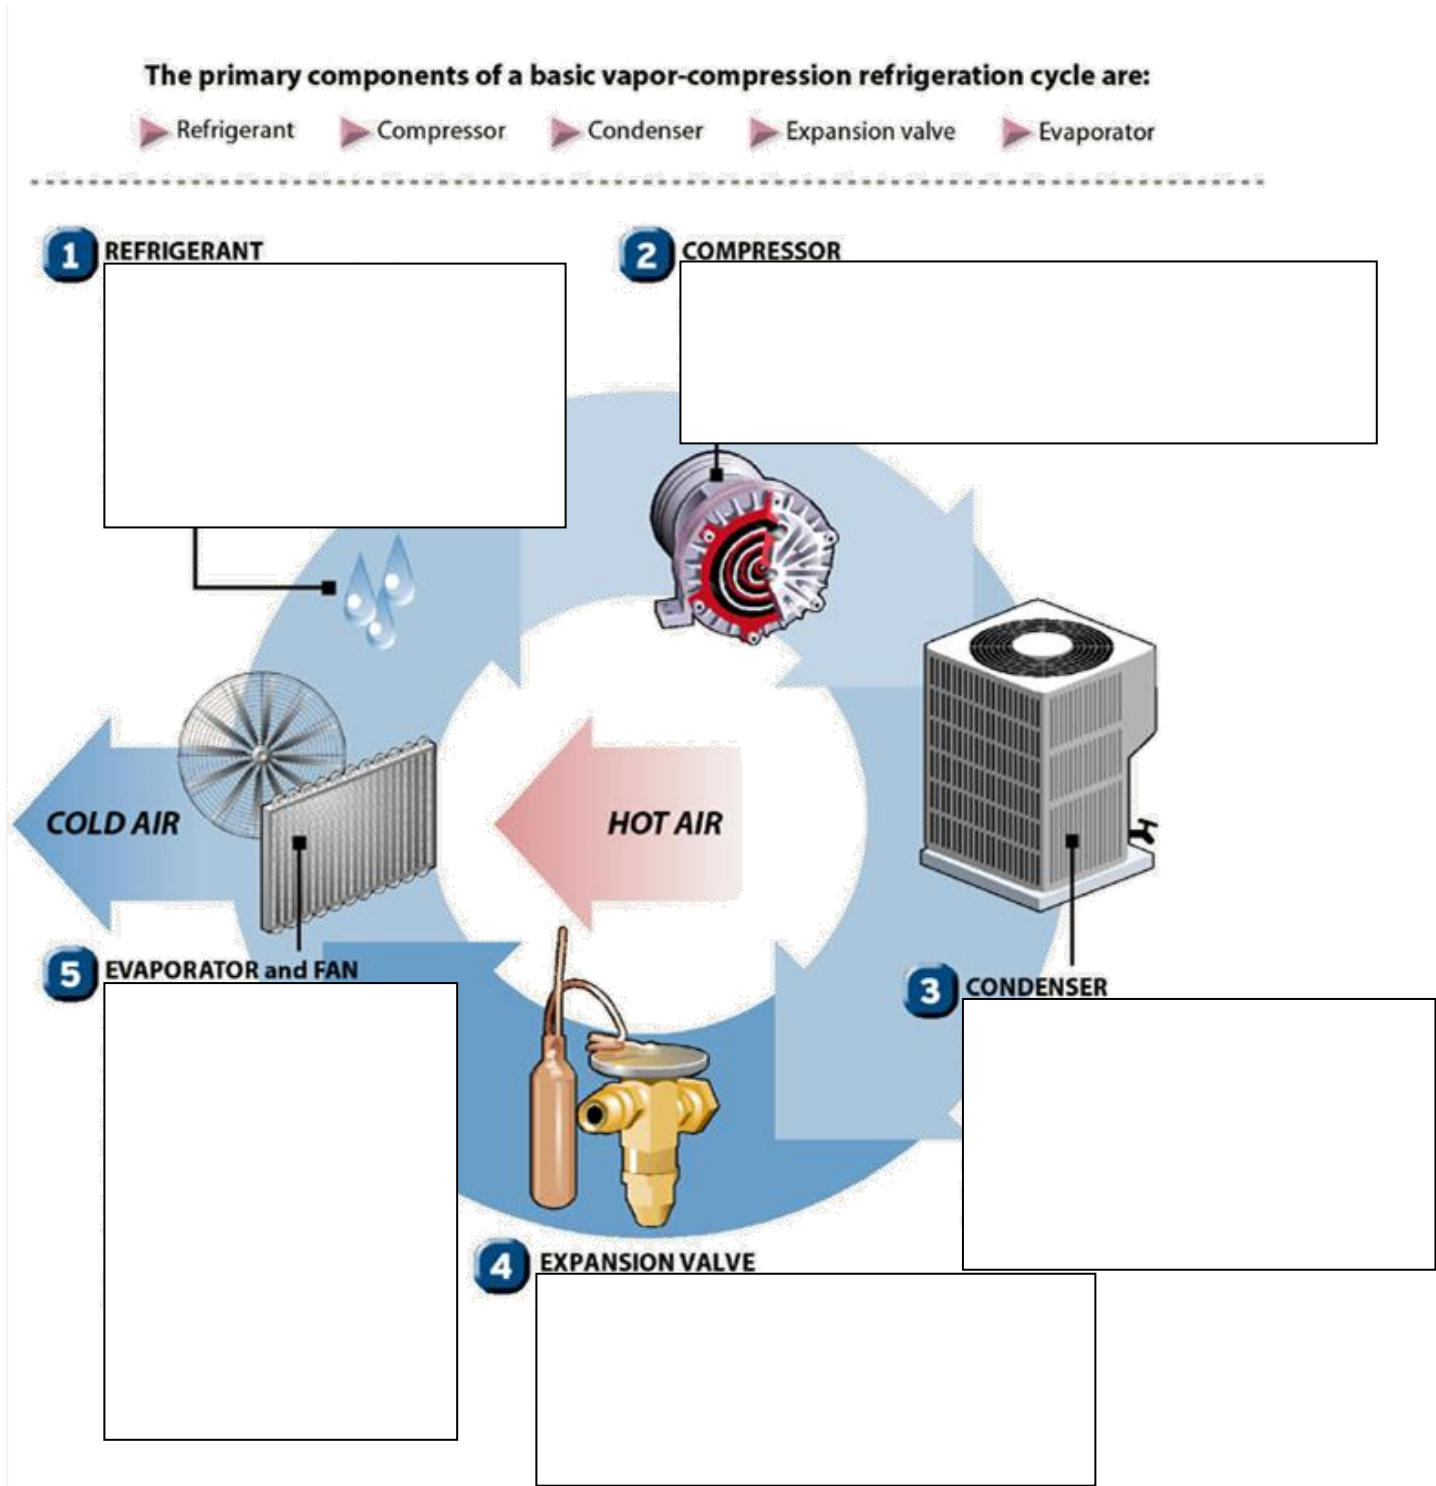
The primary components of a basic vapor-compression refrigeration cycle are:

Refrigerant Compressor Condenser Expansion valve Evaporator

1 REFRIGERANT

2 COMPRESSOR

COLD AIR

HOT AIR

5 EVAPORATOR and FAN

3 CONDENSER

4 EXPANSION VALVE